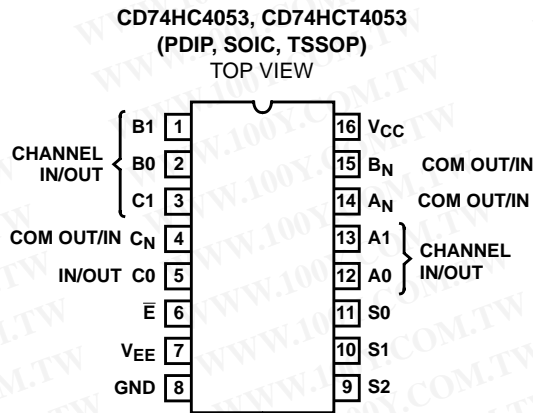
CD74HC4053, CD74HCT4053
(PDIP, SOIC, TSSOP)
TOP VIEW

CHANNEL IN/OUT
B1 1
B0 2
C1 3
COM OUT/IN $C_N$ 4
IN/OUT C0 5
$\overline{E}$ 6
$V_{EE}$ 7
GND 8

16 $V_{CC}$
15 $B_N$ COM OUT/IN
14 $A_N$ COM OUT/IN
13 A1
12 A0
CHANNEL IN/OUT
11 S0
10 S1
9 S2

WWW.100Y.COM.TW